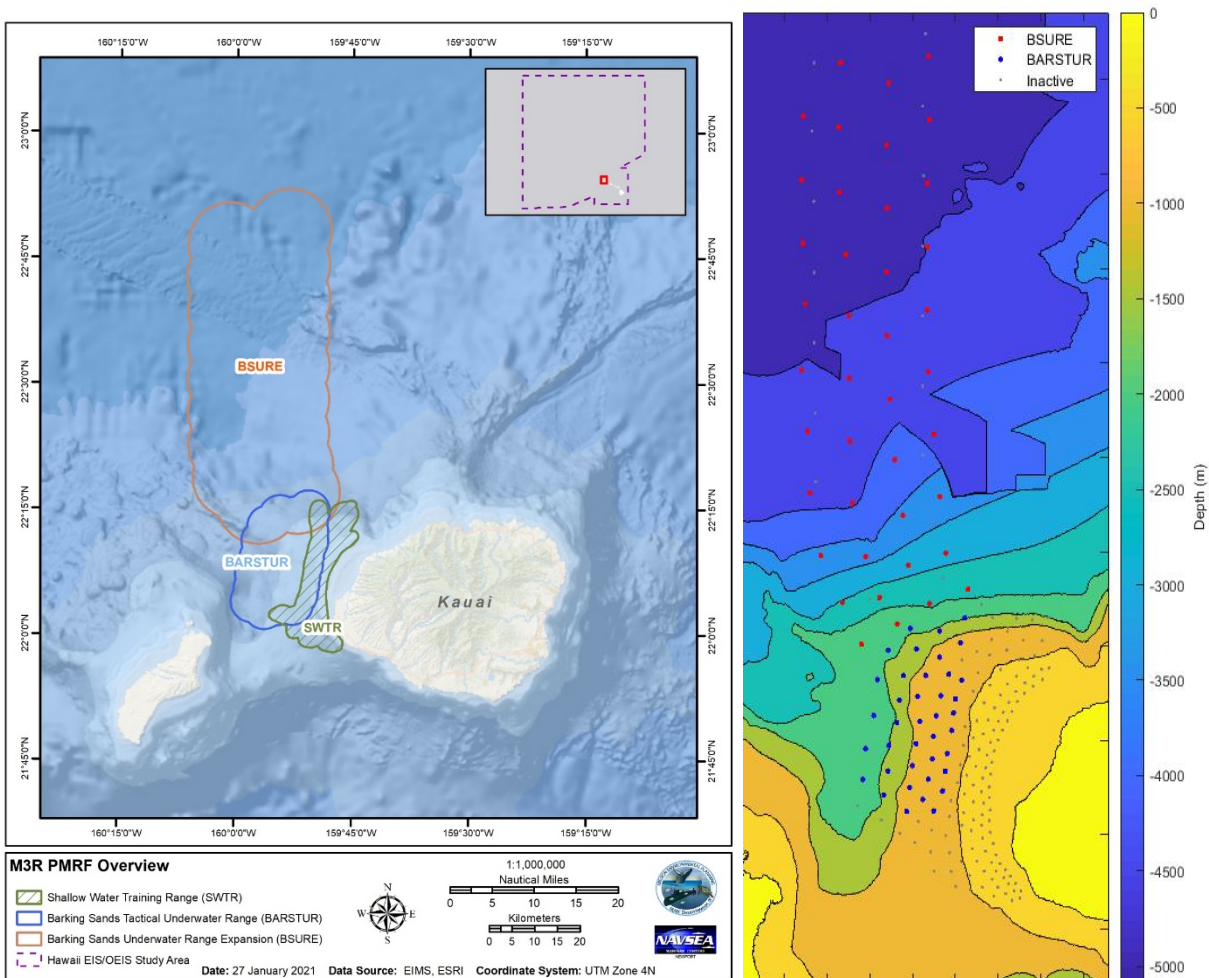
160°15'0"W 160°0'0"W 159°45'0"W 159°30'0"W 159°15'0"W

23°0'0"N 22°45'0"N 22°30'0"N 22°15'0"N 22°0'0"N 21°45'0"N

BSURE

BARSTUR

SWTR

Kauai

160°15'0"W 160°0'0"W 159°45'0"W 159°30'0"W 159°15'0"W

M3R PMRF Overview

Shallow Water Training Range (SWTR)
Barking Sands Tactical Underwater Range (BARSTUR)
Barking Sands Underwater Range Expansion (BSURE)
Hawaii EIS/OEIS Study Area

N
W E
S

1:1,000,000
Nautical Miles
0 5 10 20
Kilometers
0 5 10 15 20

NAVSEA

Date: 27 January 2021 Data Source: EIMS, ESRI Coordinate System: UTM Zone 4N

BSURE
BARSTUR
Inactive

0
-500
-1000
-1500
-2000
-2500
-3000
-3500
-4000
-4500
-5000

Depth (m)